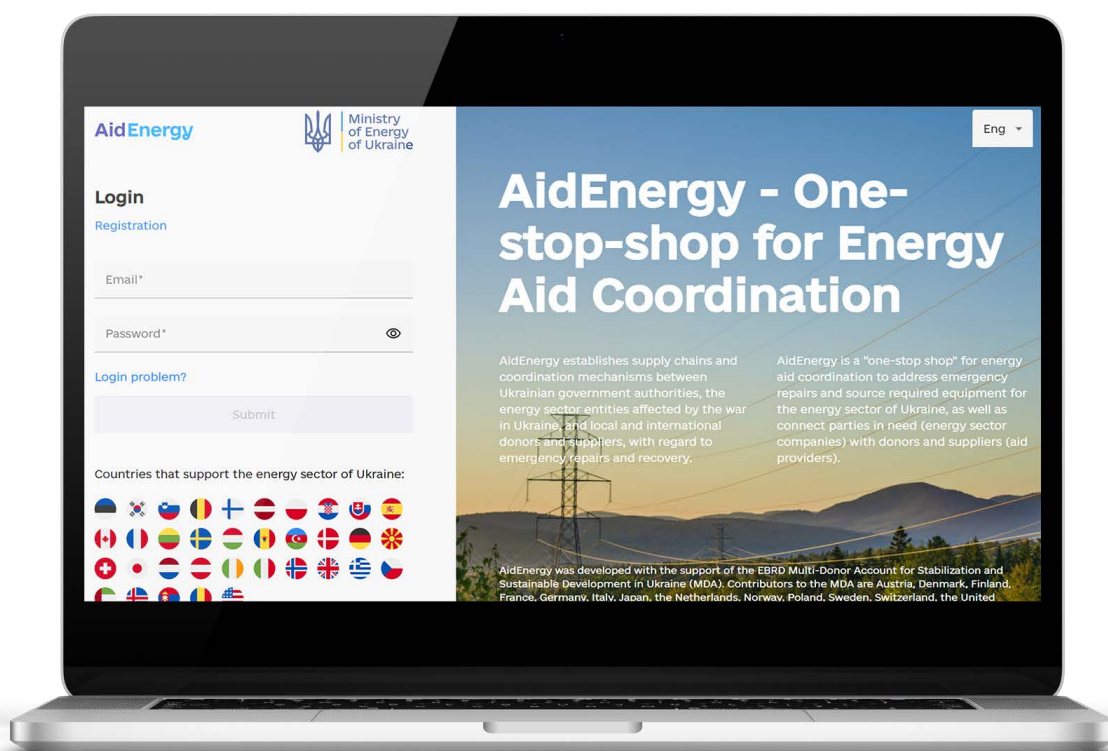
AidEnergy

Ministry of Energy of Ukraine

Login

Registration

Email*

Password*

Login problem?

Submit

Countries that support the energy sector of Ukraine:

Eng

AidEnergy - One-stop-shop for Energy Aid Coordination

AidEnergy establishes supply chains and coordination mechanisms between Ukrainian government authorities, the energy sector entities affected by the war in Ukraine, and local and international donors and suppliers, with regard to emergency repairs and recovery.

AidEnergy is a "one-stop shop" for energy aid coordination to address emergency repairs and source required equipment for the energy sector of Ukraine, as well as connect parties in need (energy sector companies) with donors and suppliers (aid providers).

AidEnergy was developed with the support of the EBRD Multi-Donor Account for Stabilization and Sustainable Development in Ukraine (MDA). Contributors to the MDA are Austria, Denmark, Finland, France, Germany, Italy, Japan, the Netherlands, Norway, Poland, Sweden, Switzerland, the United